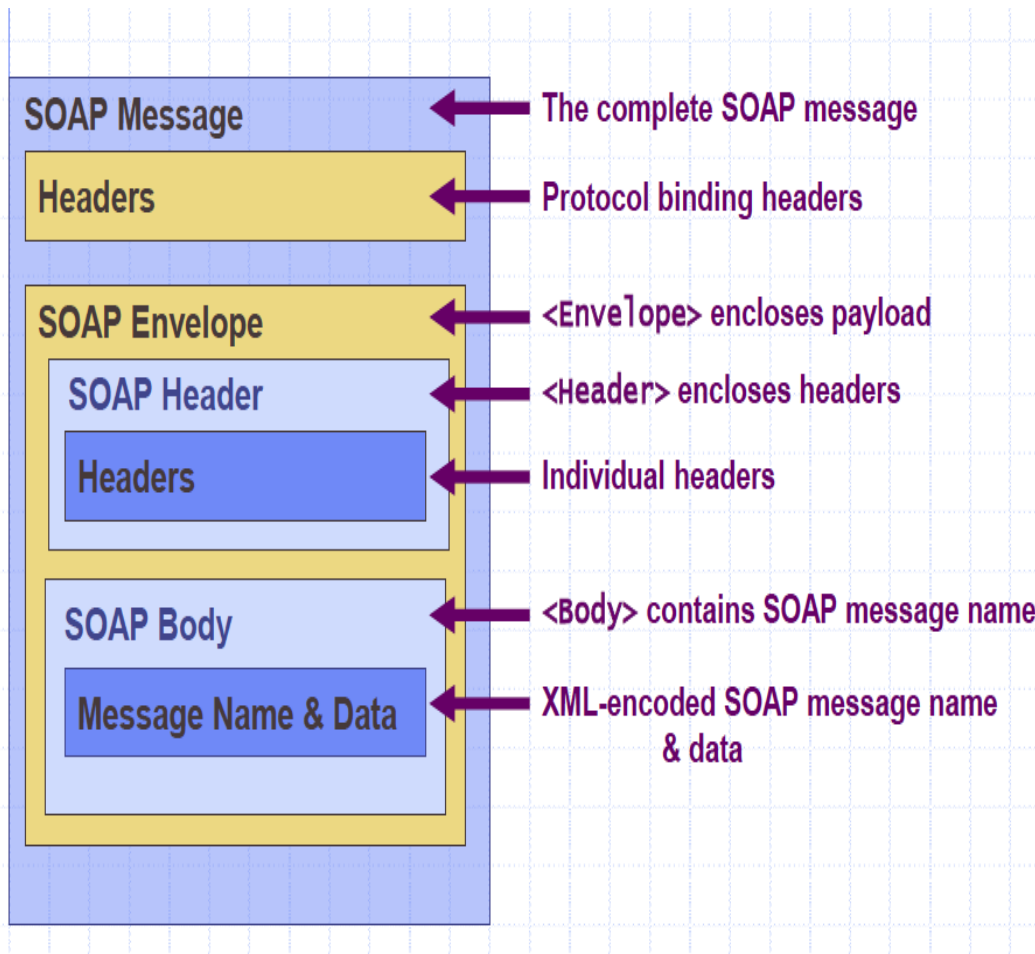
SOAP Message

Headers

SOAP Envelope

SOAP Header

Headers

SOAP Body

Message Name & Data

The complete SOAP message

Protocol binding headers

<Envelope> encloses payload

<Header> encloses headers

Individual headers

<Body> contains SOAP message name

XML-encoded SOAP message name & data